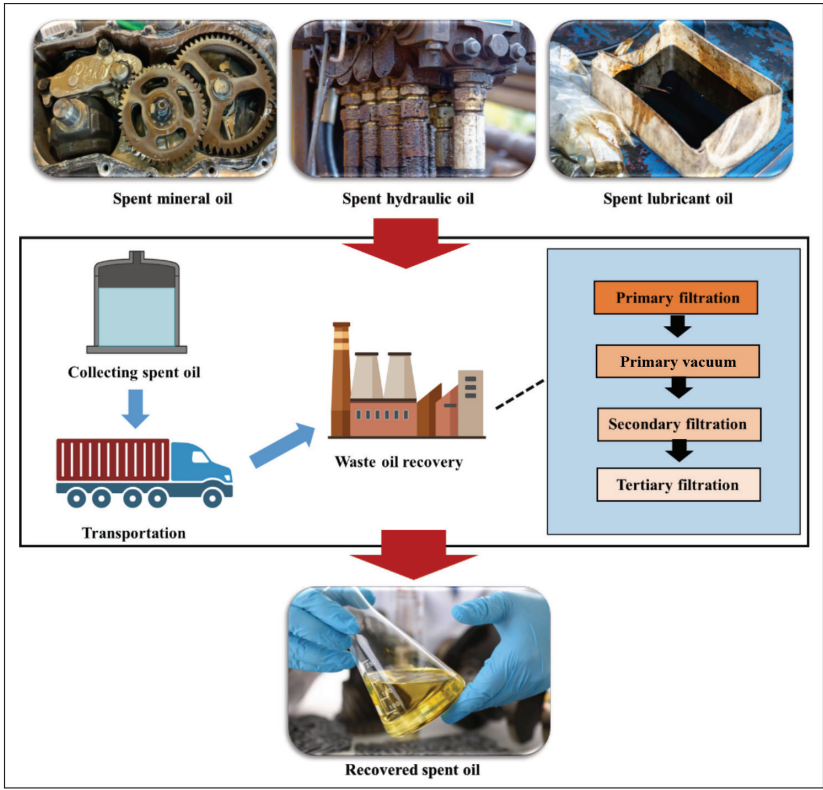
Spent mineral oil

Spent hydraulic oil

Spent lubricant oil

Collecting spent oil

Transportation

Waste oil recovery

Primary filtration

Primary vacuum

Secondary filtration

Tertiary filtration

Recovered spent oil